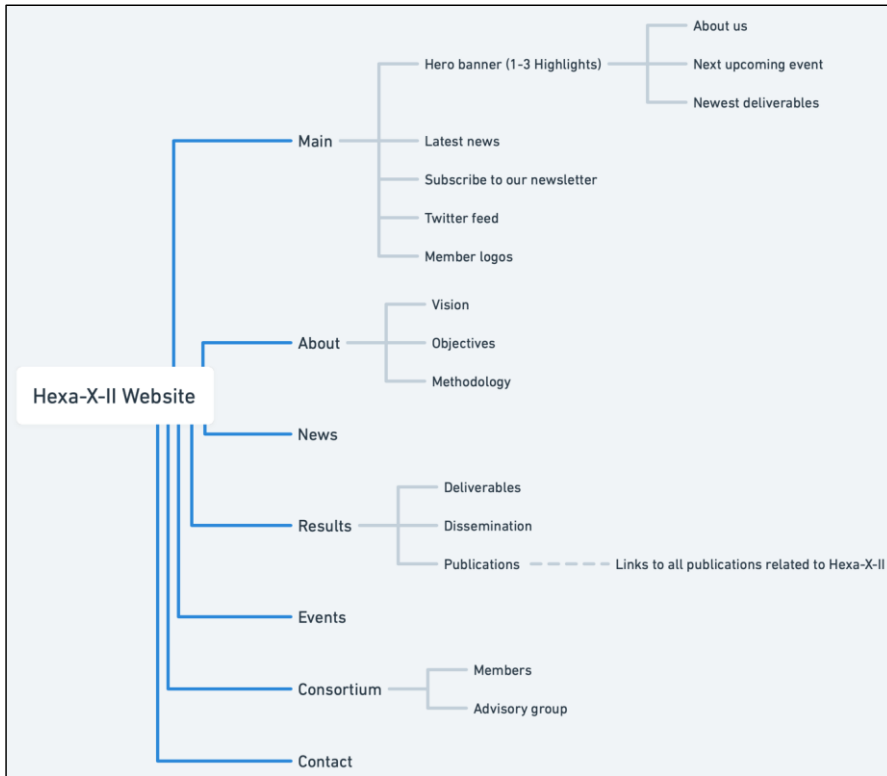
Hexa-X-II Website

Main

Hero banner (1-3 Highlights)

About us

Next upcoming event

Newest deliverables

Latest news

Subscribe to our newsletter

Twitter feed

Member logos

About

Vision

Objectives

Methodology

News

Results

Deliverables

Dissemination

Publications

Links to all publications related to Hexa-X-II

Events

Consortium

Members

Advisory group

Contact